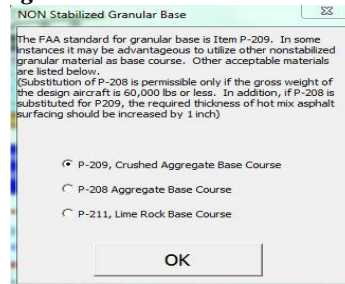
NON Stabilized Granular Base

The FAA standard for granular base is Item P-209. In some instances it may be advantageous to utilize other nonstabilized granular material as base course. Other acceptable materials are listed below.
(Substitution of P-208 is permissible only if the gross weight of the design aircraft is 60,000 lbs or less. In addition, if P-208 is substituted for P209, the required thickness of hot mix asphalt surfacing should be increased by 1 inch)

P-209, Crushed Aggregate Base Course

P-208 Aggregate Base Course

P-211, Lime Rock Base Course

OK